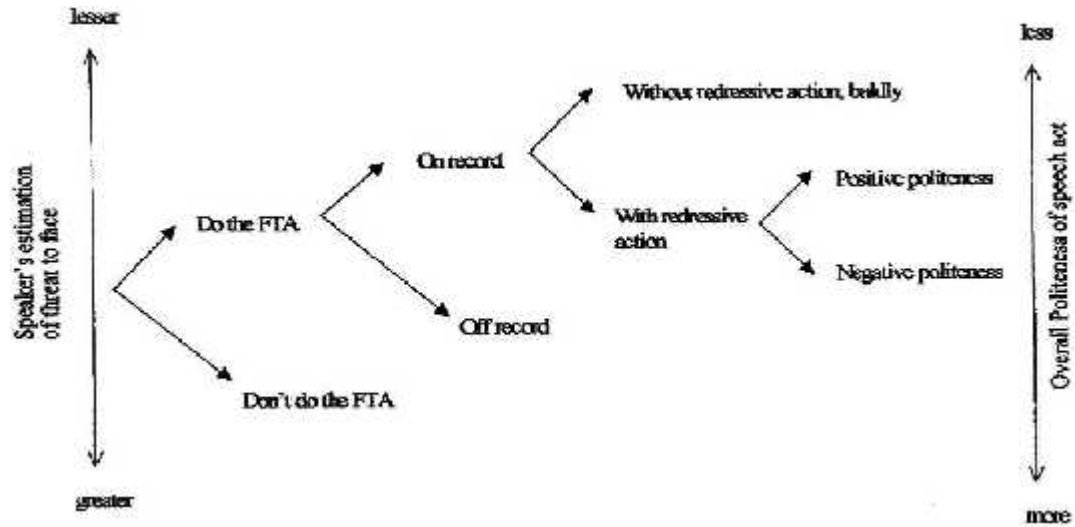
lesser

Speaker's estimation of threat to face

greater

Do the FTA

Don't do the FTA

On record

Off record

Without redressive action, baldly

With redressive action

Positive politeness

Negative politeness

less

Overall Politeness of speech act

more